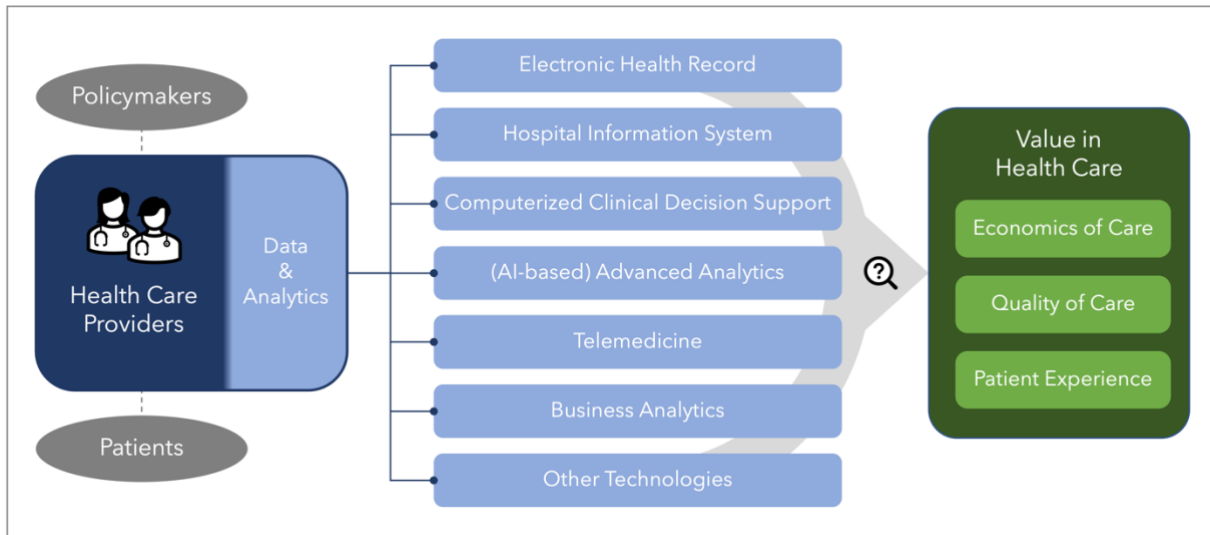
Policymakers

Health Care Providers

Data & Analytics

Patients

Electronic Health Record

Hospital Information System

Computerized Clinical Decision Support

(AI-based) Advanced Analytics

Telemedicine

Business Analytics

Other Technologies

?

Value in Health Care

Economics of Care

Quality of Care

Patient Experience